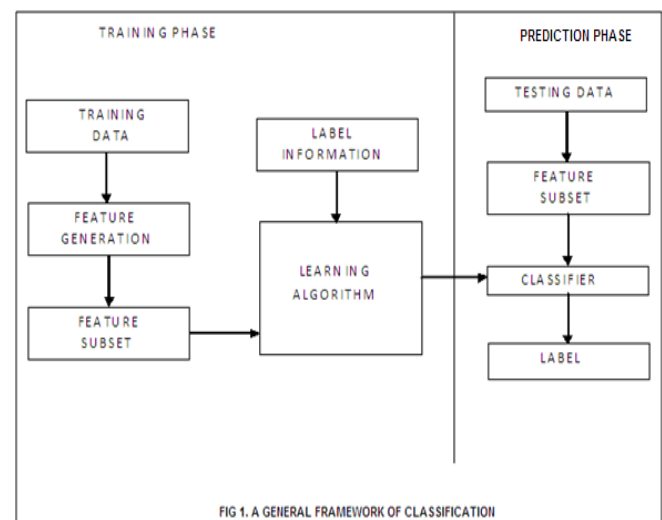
TRAINING PHASE

PREDICTION PHASE

TRAINING DATA

LABEL INFORMATION

TESTING DATA

FEATURE GENERATION

FEATURE SUBSET

LEARNING ALGORITHM

CLASSIFIER

FEATURE SUBSET

LABEL

FIG 1. A GENERAL FRAMEWORK OF CLASSIFICATION